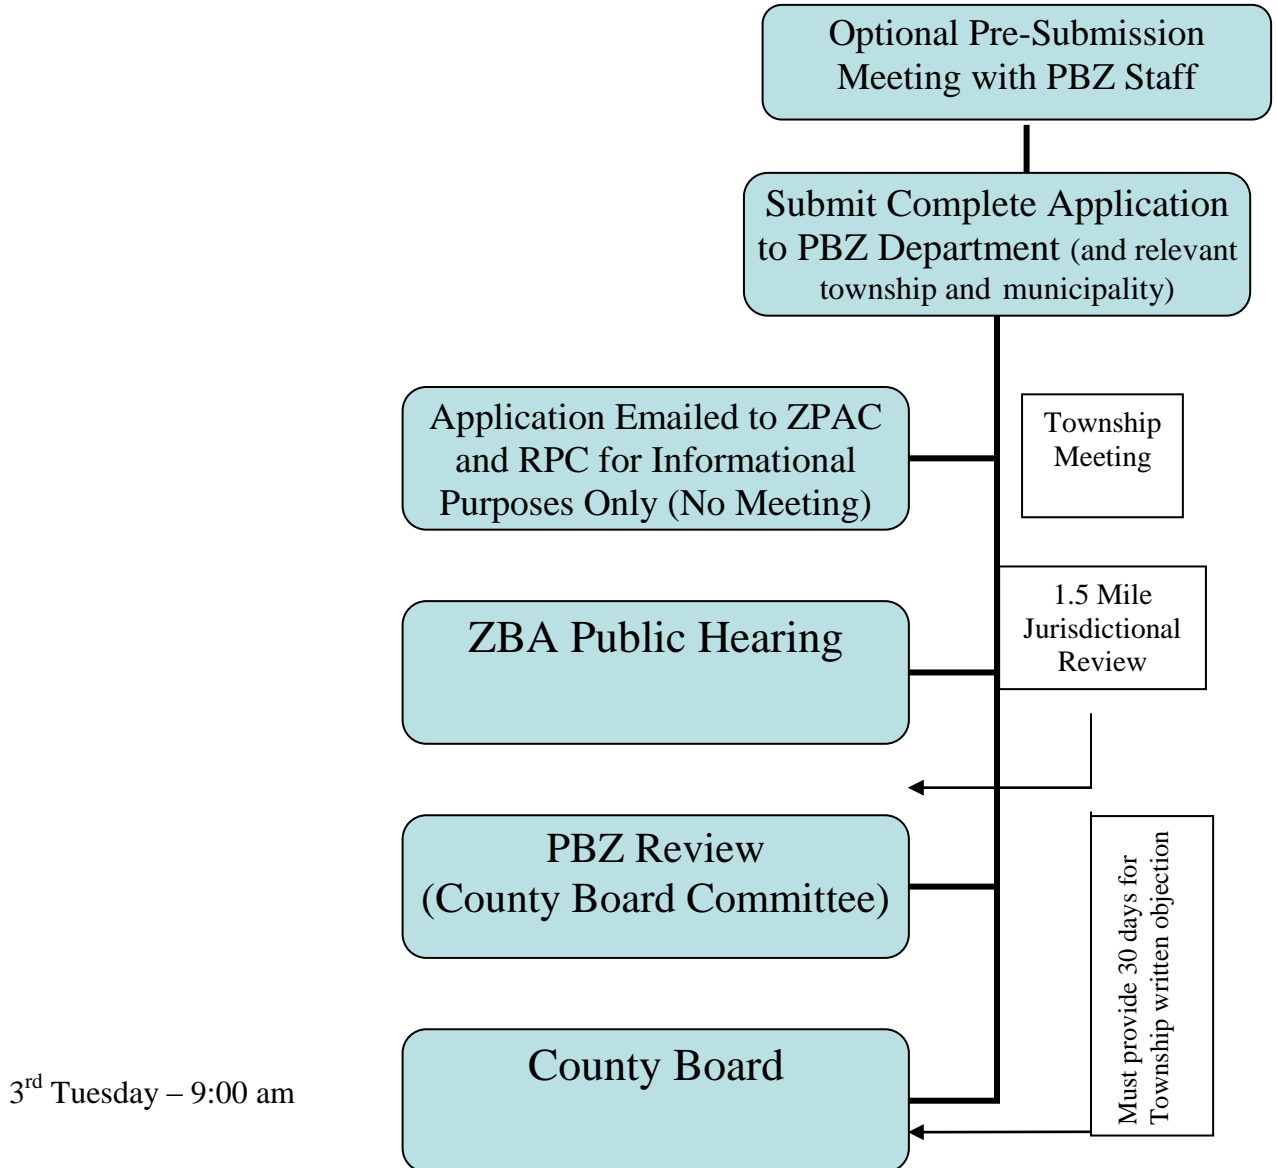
Optional Pre-Submission Meeting with PBZ Staff

Submit Complete Application to PBZ Department (and relevant township and municipality)

Application Emailed to ZPAC and RPC for Informational Purposes Only (No Meeting)

Township Meeting

ZBA Public Hearing

1.5 Mile Jurisdictional Review

PBZ Review (County Board Committee)

Must provide 30 days for Township written objection

$3^{rd}$ Tuesday – 9:00 am

County Board